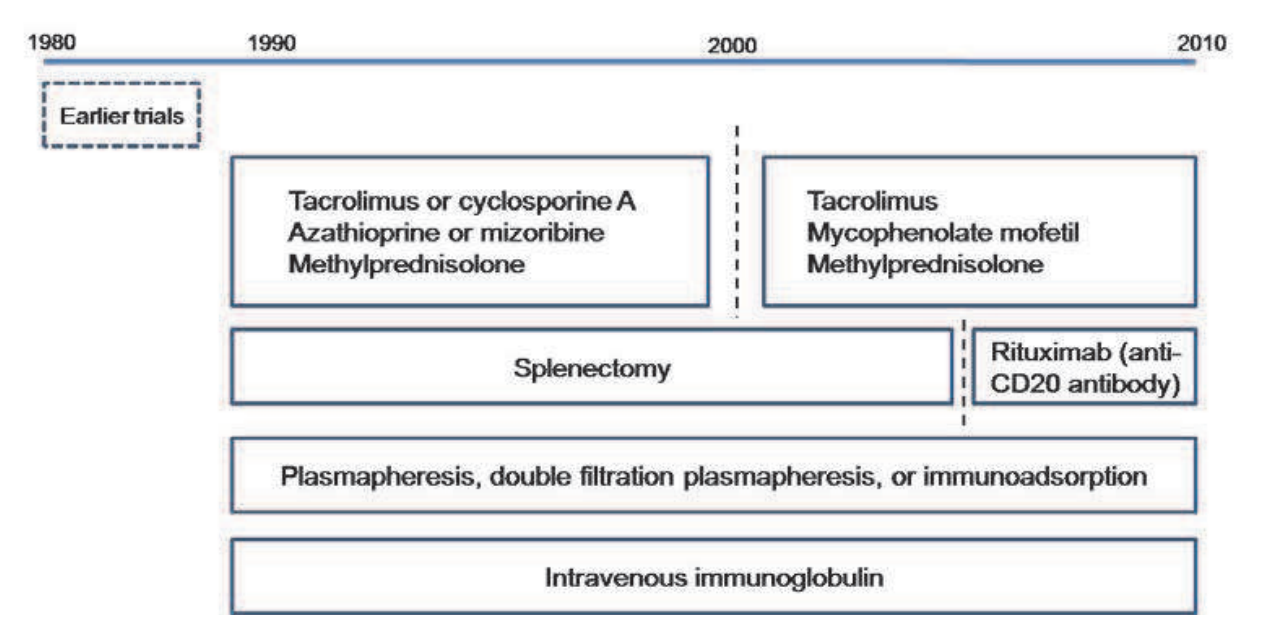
1980
1990
2000
2010

Earlier trials

Tacrolimus or cyclosporine A
Azathioprine or mizoribine
Methylprednisolone

Tacrolimus
Mycophenolate mofetil
Methylprednisolone

Splenectomy

Rituximab (anti-CD20 antibody)

Plasmapheresis, double filtration plasmapheresis, or immunoadsorption

Intravenous immunoglobulin